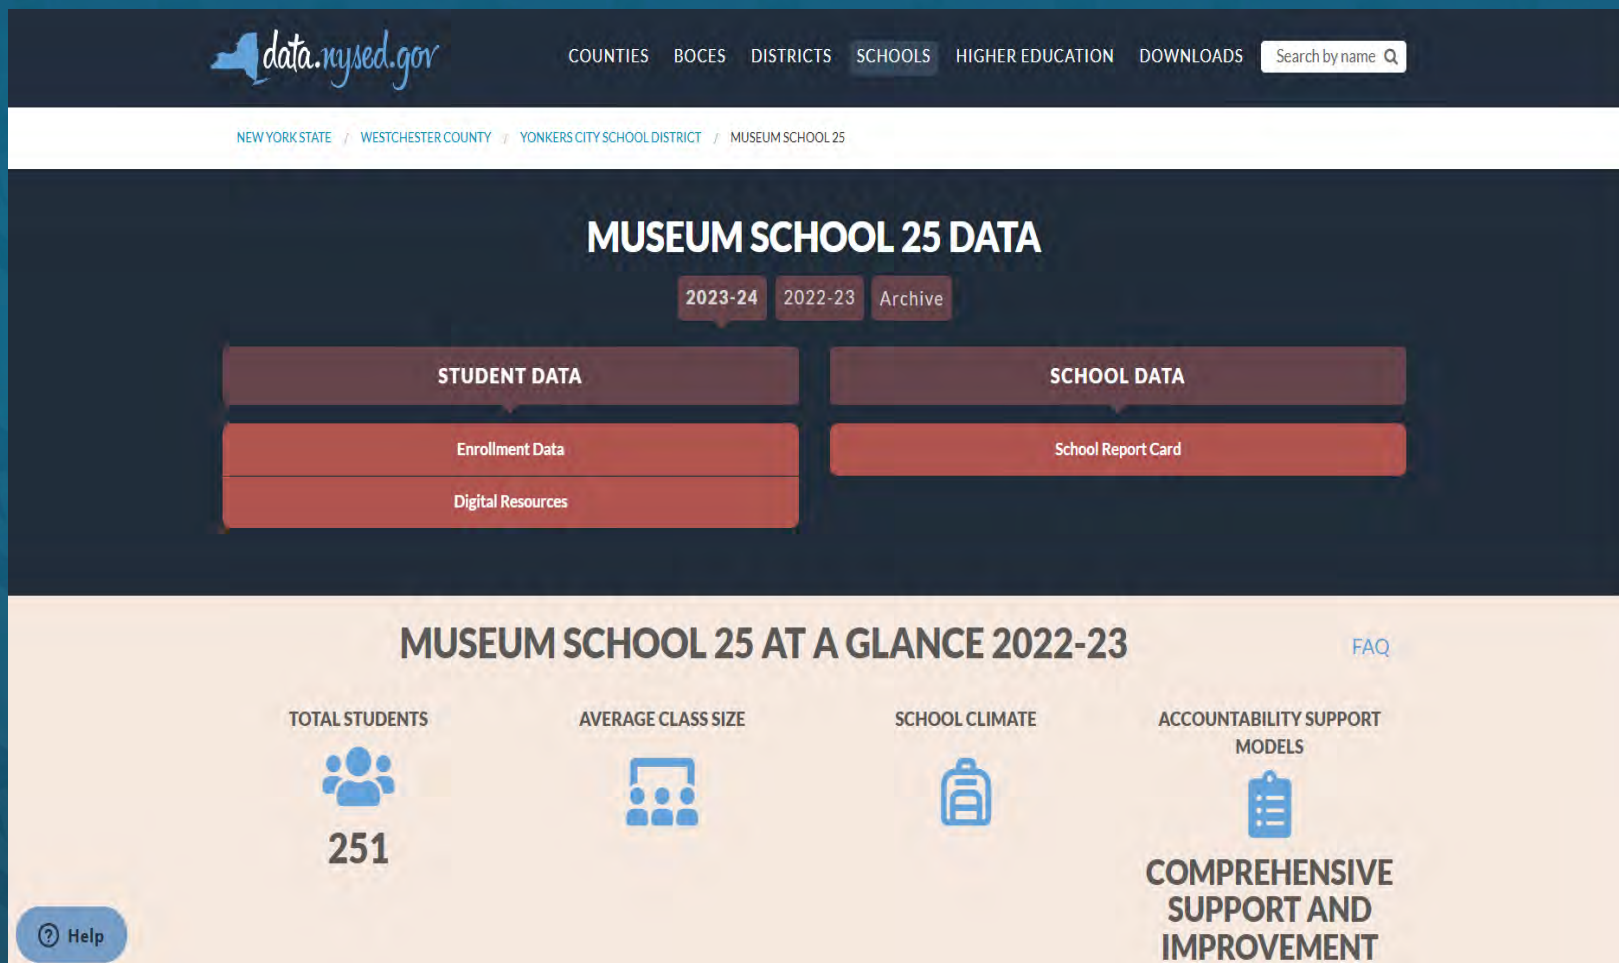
data.nysed.gov

COUNTIES BOCES DISTRICTS SCHOOLS HIGHER EDUCATION DOWNLOADS Search by name

NEW YORK STATE / WESTCHESTER COUNTY / YONKERS CITY SCHOOL DISTRICT / MUSEUM SCHOOL 25

MUSEUM SCHOOL 25 DATA

2023-24 2022-23 Archive

STUDENT DATA

Enrollment Data

Digital Resources

SCHOOL DATA

School Report Card

MUSEUM SCHOOL 25 AT A GLANCE 2022-23

FAQ

TOTAL STUDENTS

251

AVERAGE CLASS SIZE

SCHOOL CLIMATE

ACCOUNTABILITY SUPPORT MODELS

COMPREHENSIVE SUPPORT AND IMPROVEMENT

Help